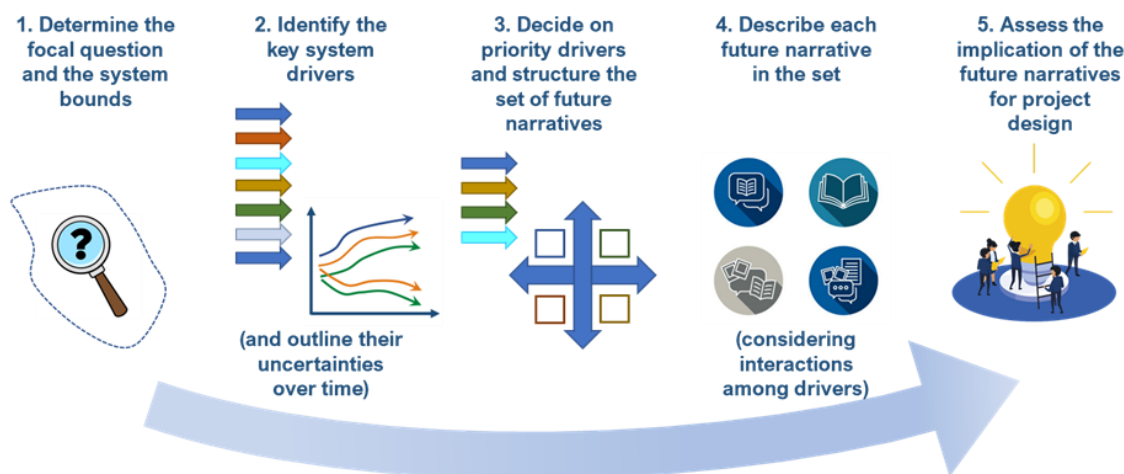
1. Determine the focal question and the system bounds

2. Identify the key system drivers

(and outline their uncertainties over time)

3. Decide on priority drivers and structure the set of future narratives

4. Describe each future narrative in the set

(considering interactions among drivers)

5. Assess the implication of the future narratives for project design